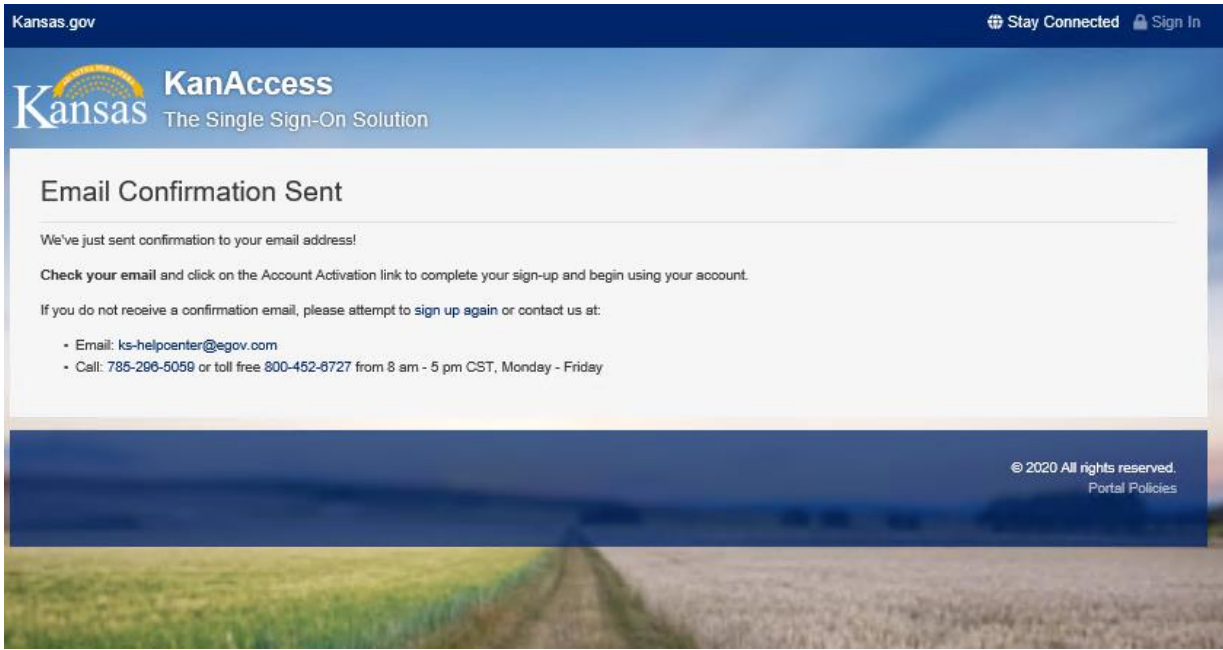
Kansas.gov

Stay Connected Sign In

Kansas

KanAccess
The Single Sign-On Solution

Email Confirmation Sent

We've just sent confirmation to your email address!

**Check your email** and click on the Account Activation link to complete your sign-up and begin using your account.

If you do not receive a confirmation email, please attempt to sign up again or contact us at:

- Email: ks-helpoenter@egov.com
- Call: 785-296-5059 or toll free 800-452-6727 from 8 am - 5 pm CST, Monday - Friday

© 2020 All rights reserved.
Portal Policies